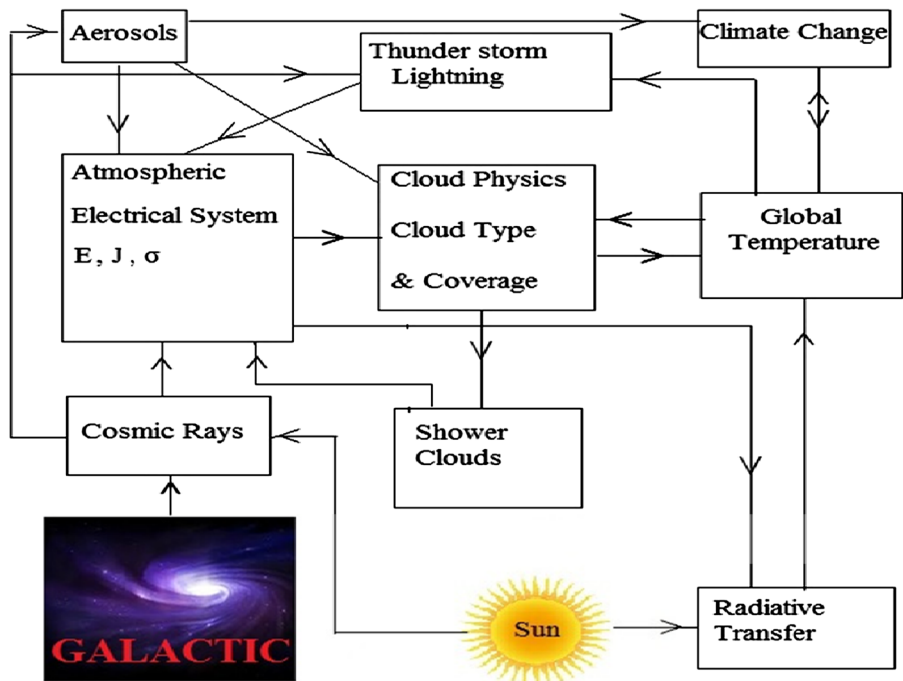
Aerosols

Climate Change

Thunder storm Lightning

Atmospheric Electrical System E, J, σ

Cloud Physics Cloud Type & Coverage

Global Temperature

Shower Clouds

Cosmic Rays

GALACTIC

Sun

Radiative Transfer